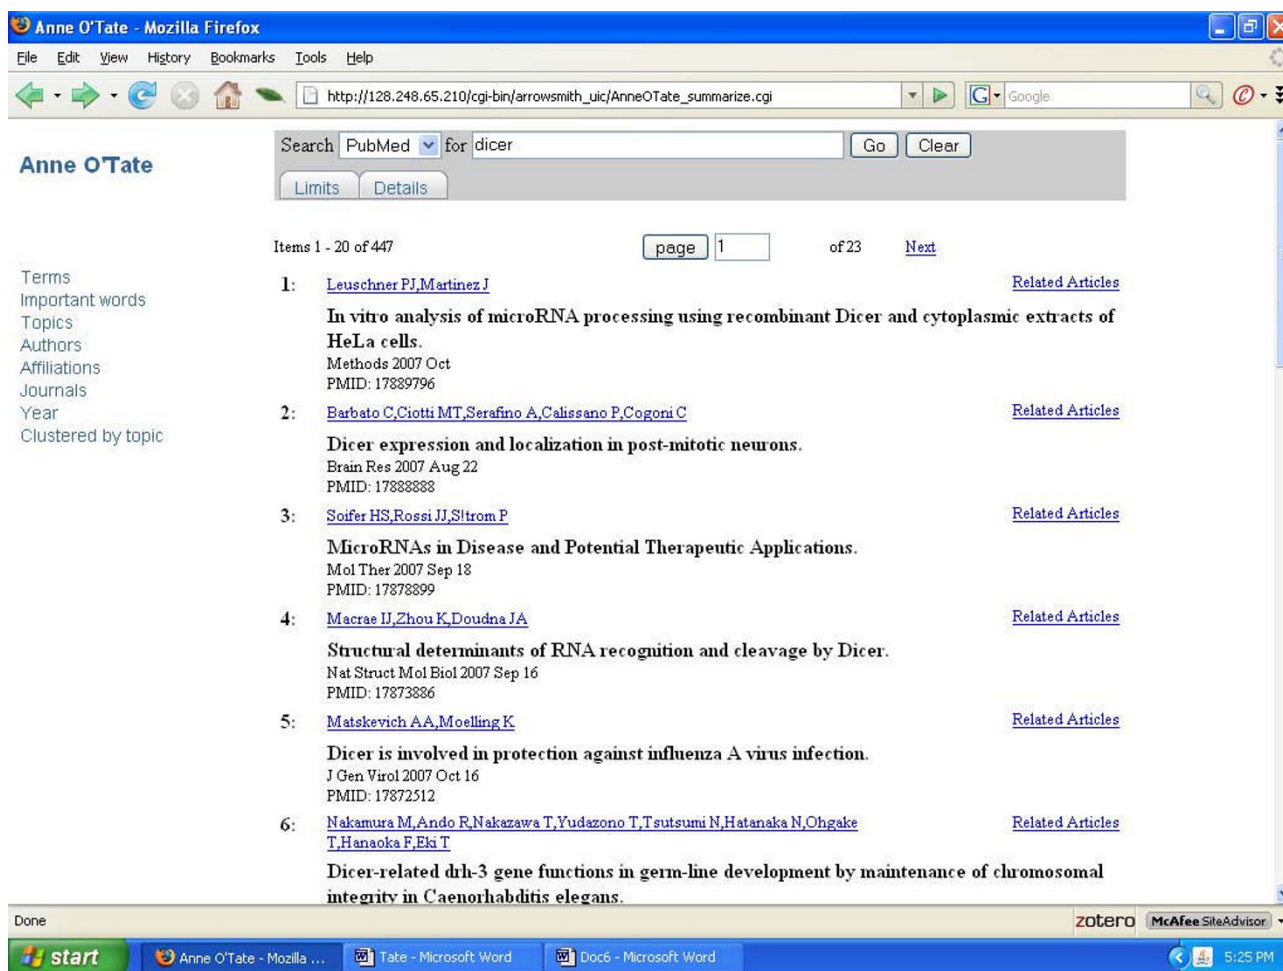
Anne O'Tate - Mozilla Firefox

File Edit View History Bookmarks Tools Help

http://128.248.65.210/cgi-bin/arrowsmith_uic/AnneOTate_summarize.cgi

Google

Anne O'Tate

Search PubMed for dicer Go Clear

Limits Details

Terms
Important words
Topics
Authors
Affiliations
Journals
Year
Clustered by topic

Items 1 - 20 of 447 page 1 of 23 Next

1: Leuschner PJ,Martinez J Related Articles

In vitro analysis of microRNA processing using recombinant Dicer and cytoplasmic extracts of HeLa cells.
Methods 2007 Oct
PMID: 17889796

2: Barbato C,Ciotti MT,Serafino A,Calissano P,Cogoni C Related Articles

Dicer expression and localization in post-mitotic neurons.
Brain Res 2007 Aug 22
PMID: 17888888

3: Soifer HS,Rossi JJ,Sætrom P Related Articles

MicroRNAs in Disease and Potential Therapeutic Applications.
Mol Ther 2007 Sep 18
PMID: 17878899

4: Macrae IJ,Zhou K,Doudna JA Related Articles

Structural determinants of RNA recognition and cleavage by Dicer.
Nat Struct Mol Biol 2007 Sep 16
PMID: 17873886

5: Matskevich AA,Moelling K Related Articles

Dicer is involved in protection against influenza A virus infection.
J Gen Virol 2007 Oct 16
PMID: 17872512

6: Nakamura M,Ando R,Nakazawa T,Yudazono T,Tsutsumi N,Hatanaka N,Ohgake T,Hanaoka F,Eki T Related Articles

Dicer-related drh-3 gene functions in germ-line development by maintenance of chromosomal integrity in Caenorhabditis elegans.

Done zotero McAfee SiteAdvisor

start Anne O'Tate - Mozilla ... Tate - Microsoft Word Doc6 - Microsoft Word 5:25 PM